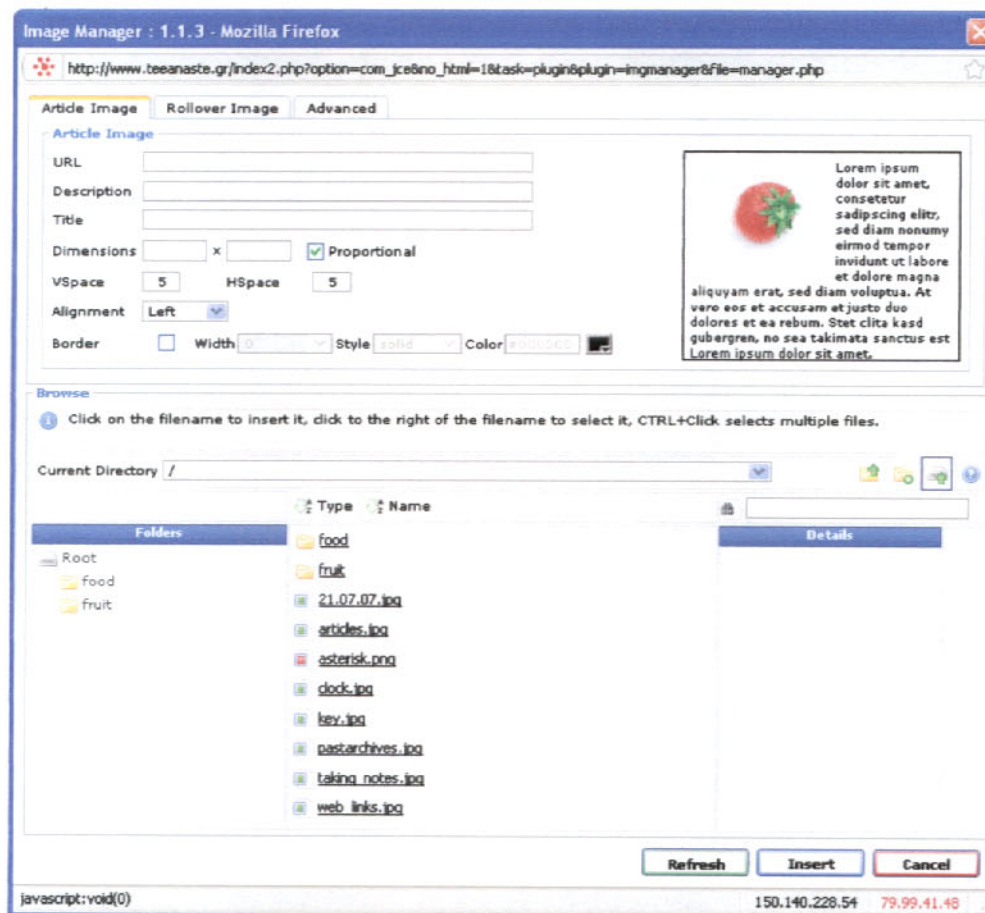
Image Manager : 1.1.3 - Mozilla Firefox

http://www.teeanaste.gr/index2.php?option=com_jce&no_html=1&task=plugin&plugin=imgmanager&file=manager.php

Article Image | Rollover Image | Advanced

Article Image

URL

Description

Title

Dimensions x Proportional

VSpace 5 HSpace 5

Alignment Left

Border Width 0 Style solid Color #000000

Lorem ipsum dolor sit amet, consetetur sadipscing elitr, sed diam nonumy eirmod tempor invidunt ut labore et dolore magna aliquyam erat, sed diam voluptua. At vero eos et accusam et justo duo dolores et ea rebum. Stet clita kasd gubergren, no sea takimata sanctus est Lorem ipsum dolor sit amet.

Browse

Click on the filename to insert it, click to the right of the filename to select it, CTRL+Click selects multiple files.

Current Directory /

Folders

Root
food
fruit

Type Name

food
fruit
21.07.07.jpg
articles.jpg
asterisk.png
clock.jpg
key.jpg
pastarchives.jpg
taking notes.jpg
web links.jpg

Details

Refresh Insert Cancel

javascript:void(0)

150.140.228.54 79.99.41.48